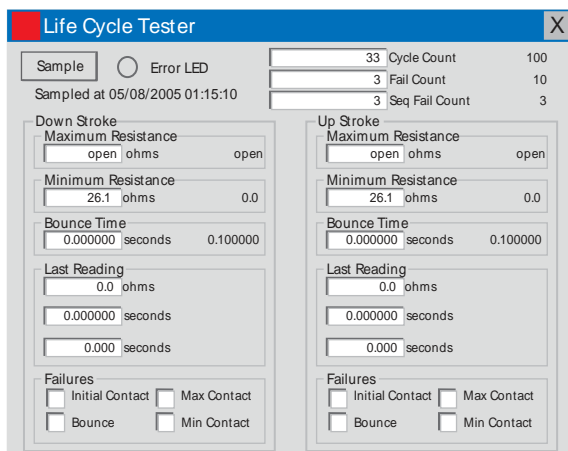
Life Cycle Tester

X

Sample

Error LED

Sampled at 05/08/2005 01:15:10

33 Cycle Count 100
3 Fail Count 10
3 Seq Fail Count 3

Down Stroke

Maximum Resistance
open ohms open

Minimum Resistance
26.1 ohms 0.0

Bounce Time
0.000000 seconds 0.100000

Last Reading
0.0 ohms
0.000000 seconds
0.000 seconds

Failures
Initial Contact
Max Contact
Bounce
Min Contact

Up Stroke

Maximum Resistance
open ohms open

Minimum Resistance
26.1 ohms 0.0

Bounce Time
0.000000 seconds 0.100000

Last Reading
0.0 ohms
0.000000 seconds
0.000 seconds

Failures
Initial Contact
Max Contact
Bounce
Min Contact